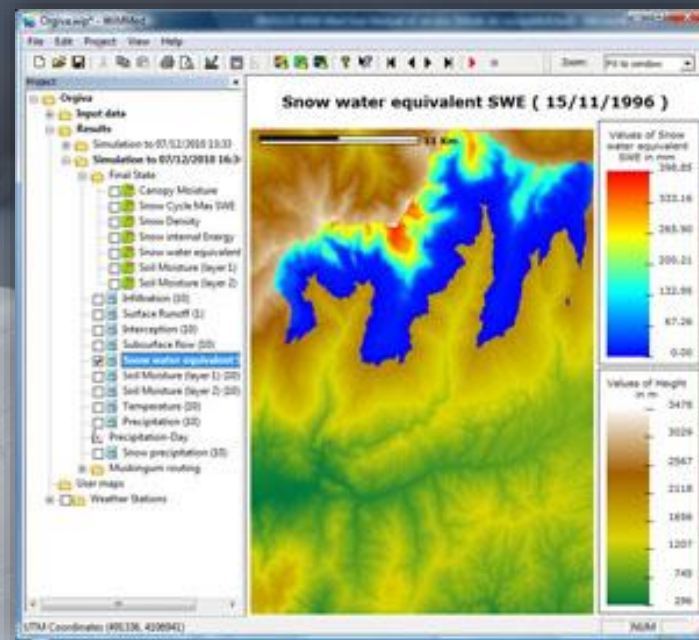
Orgiva.wp* - WiMMed

File Edit Project View Help

Zoom: Fit to window

Project

Orgiva
Input data
Results
Simulation to 07/12/2010 13:33
Simulation to 07/12/2010 16:3
Final State
Canopy Moisture
Snow Cycle Max SWE
Snow Density
Snow internal Energy
Snow water equivalent
Soil Moisture (layer 1)
Soil Moisture (layer 2)
Infiltration (10)
Surface Runoff (1)
Interception (10)
Subsurface flow (10)
Snow water equivalent
Soil Moisture (layer 1) (10)
Soil Moisture (layer 2) (10)
Temperature (10)
Precipitation (10)
Precipitation-Day
Snow precipitation (10)
Muskingum routing
User maps
Weather Stations

Snow water equivalent SWE ( 15/11/1996 )

11 Km

Values of Snow water equivalent SWE in mm
398.85
332.16
265.90
200.21
132.95
67.26
0.00

Values of Height in m
3478
3029
2567
2118
1656
1207
745
296

UTM Coordinates (485336, 4106941)

NUM